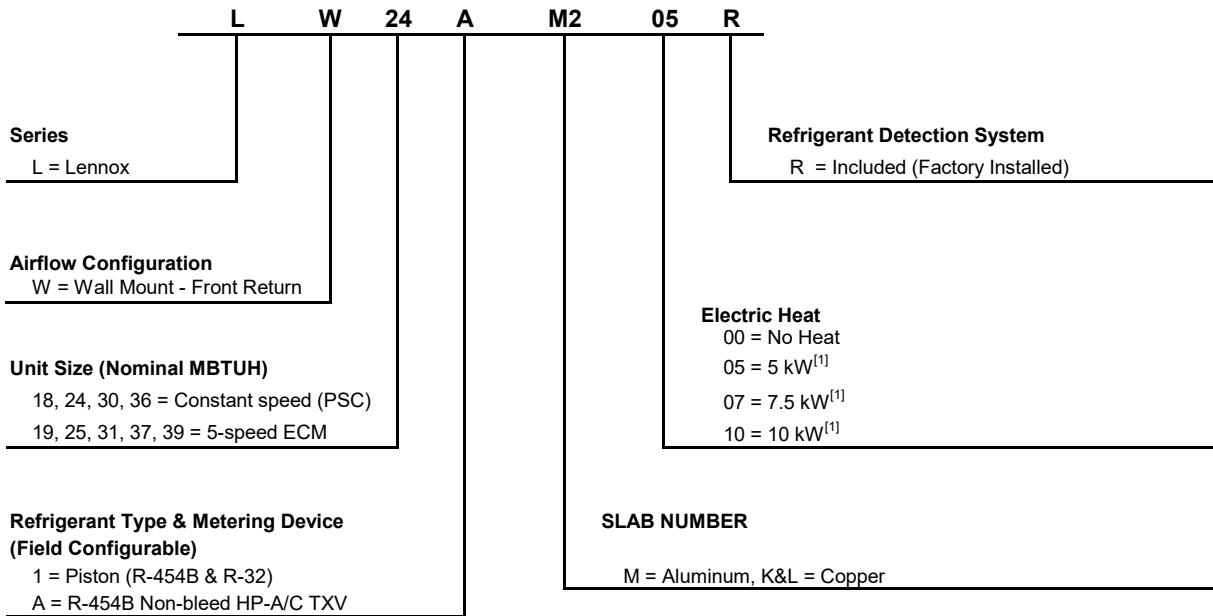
L W 24 A M2 05 R

Series
L = Lennox

Refrigerant Detection System
R = Included (Factory Installed)

Airflow Configuration
W = Wall Mount - Front Return

Electric Heat
00 = No Heat
05 = 5 kW$^{[1]}$
07 = 7.5 kW$^{[1]}$
10 = 10 kW$^{[1]}$

Unit Size (Nominal MBTUH)
18, 24, 30, 36 = Constant speed (PSC)
19, 25, 31, 37, 39 = 5-speed ECM

Refrigerant Type & Metering Device (Field Configurable)
1 = Piston (R-454B & R-32)
A = R-454B Non-bleed HP-A/C TXV

SLAB NUMBER
M = Aluminum, K&L = Copper